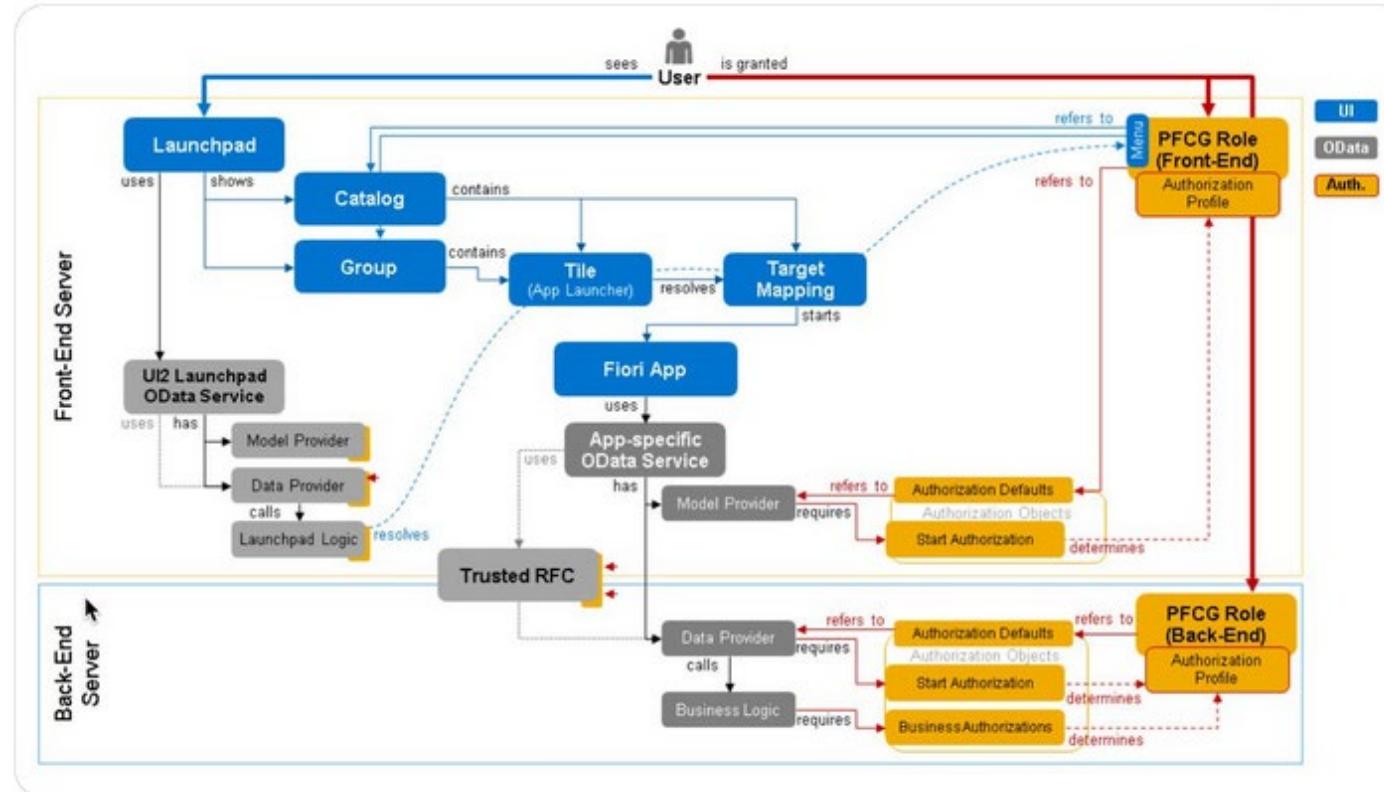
sees
User
is granted

UI
OData
Auth.

Front-End Server

Launchpad
uses
shows
Catalog
contains
Group
contains
Tile
(App Launcher)
resolves
Target Mapping
starts
refers to
Menu
PFCG Role (Front-End)
refers to
Authorization Profile

Fiori App
uses
App-specific OData Service
uses
has

UI2 Launchpad OData Service
uses
has
Model Provider
Data Provider
calls
Launchpad Logic
resolves

Model Provider
requires
refers to
Authorization Defaults
Authorization Objects
Start Authorization
determines

Trusted RFC

Back-End Server

Data Provider
calls
Business Logic
requires
requires
refers to
Authorization Defaults
Authorization Objects
Start Authorization
Business Authorizations
determines
determines
refers to
PFCG Role (Back-End)
Authorization Profile